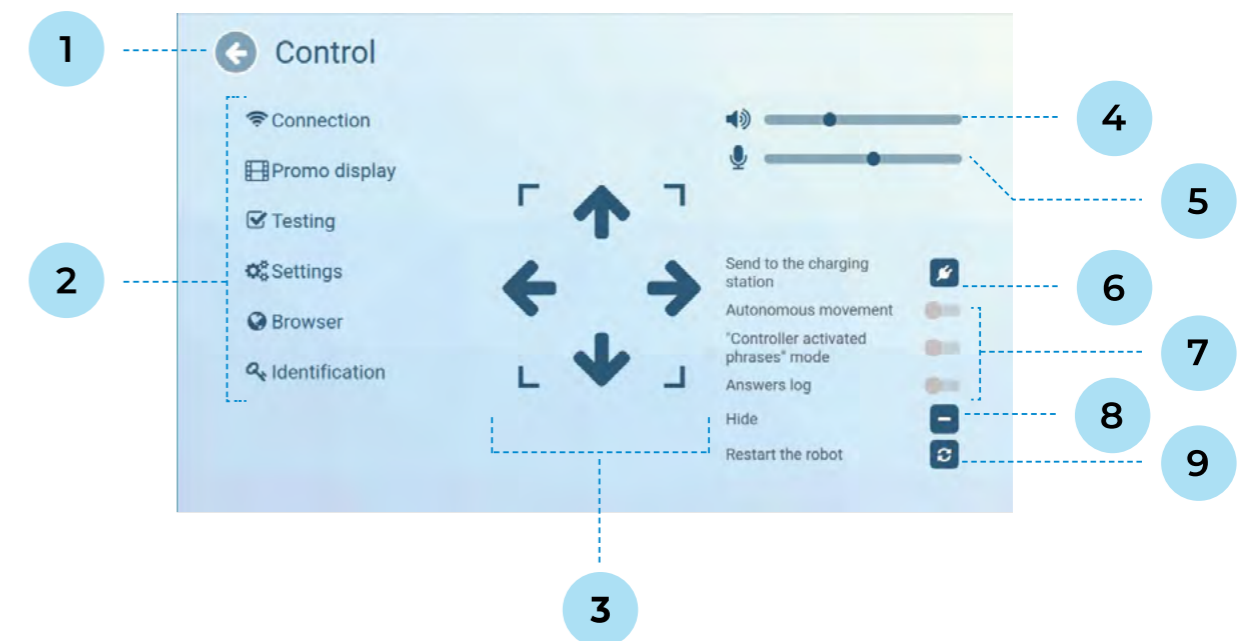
1

Control

Connection

Promo display

Testing

Settings

Browser

Identification

2

4

5

Send to the charging station

6

Autonomous movement

"Controller activated phrases" mode

7

Answers log

Hide

8

Restart the robot

9

3